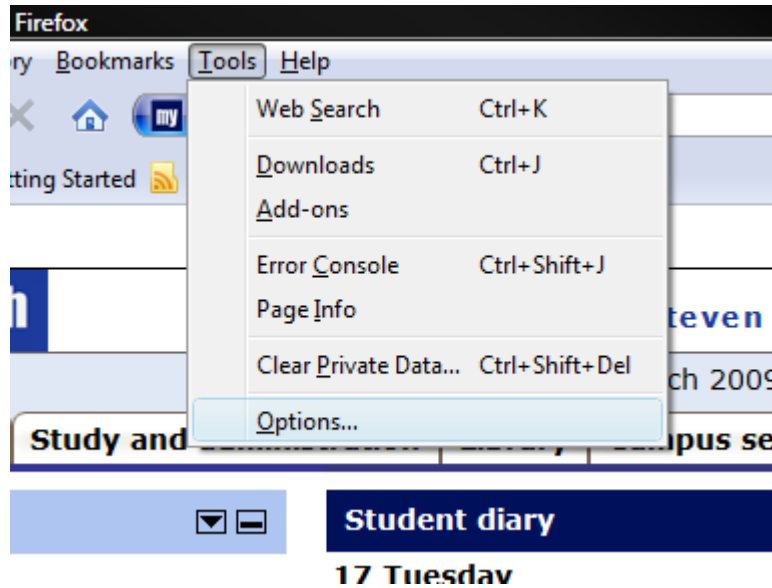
Firefox

ry Bookmarks Tools Help

my

tting Started

Web Search Ctrl+K

Downloads Ctrl+J

Add-ons

Error Console Ctrl+Shift+J

Page Info

Clear Private Data... Ctrl+Shift+Del

Options...

h

teven

ch 200

Study and

mpus se

Student diary

17 Tuesday